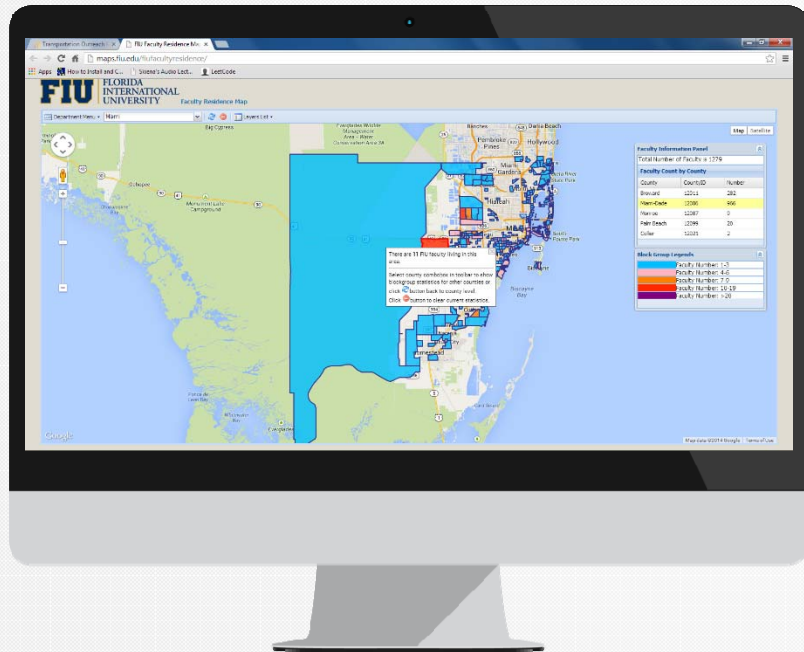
Transportation Outreach × FIU Faculty Residence Ma ×

maps.fiu.edu/fiufacultyresidence/

Apps How to Install and C... Silene's Audio Lect... LeetCode

FIU FLORIDA INTERNATIONAL UNIVERSITY Faculty Residence Map

Department filter Miami Layers List

Map Satellite

Big Cypress

Pembroke Pines

Hollywood

Miami Gardens

Hialeah

Miami

Miami Beach

Key Biscayne

Homestead

Google

Faculty Information Panel

Total Number of Faculty is 1276

Faculty Count by County

| County | CountyID | Number |
|---|---|---|
| Broward | 12011 | 282 |
| Miami-Dade | 12086 | 966 |
| Monroe | 12087 | 0 |
| Palm Beach | 12099 | 26 |
| Collier | 12021 | 2 |

Block Group Legends

Faculty Number: 1-3
Faculty Number: 4-6
Faculty Number: 7-9
Faculty Number: 10-19
Faculty Number: >20

There are 11 FIU faculty living in this area.

Select county combobox in toolbar to show blockgroup statistics for other counties or click button back to county level.

Click button to clear current statistics.

Map data ©2014 Google Terms of Use